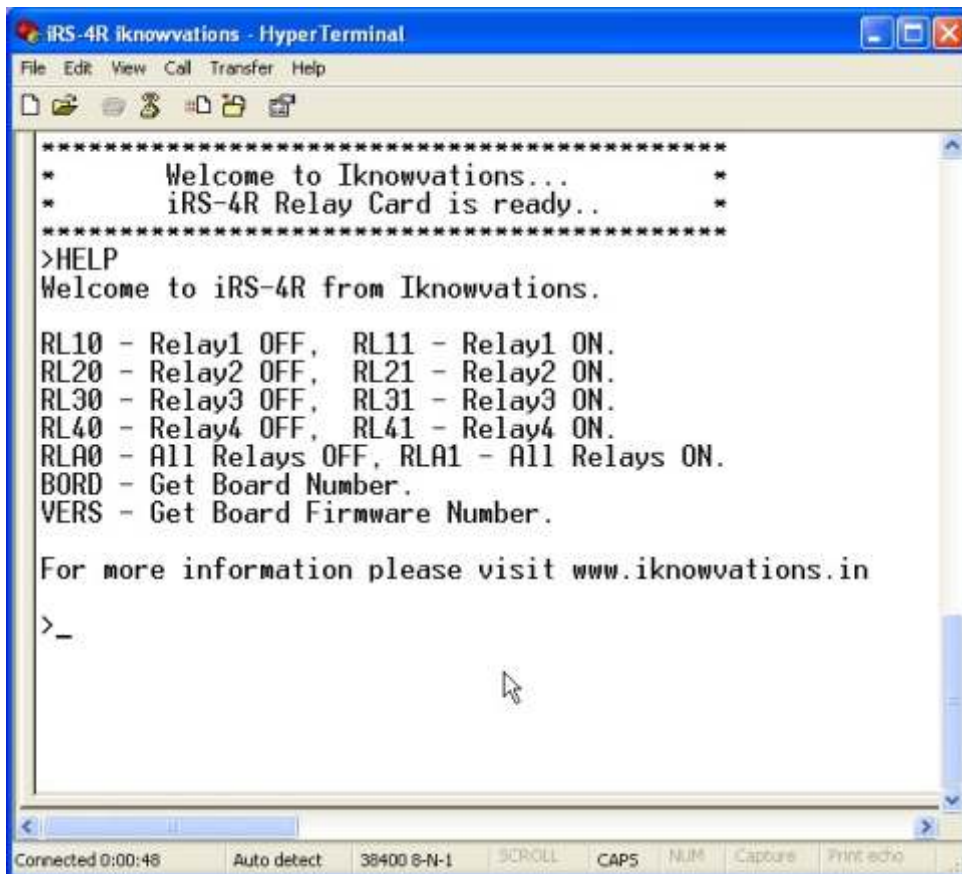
iRS-4R iknowvations - HyperTerminal

File Edit View Call Transfer Help

****************************************
* Welcome to Iknowvations... *
* iRS-4R Relay Card is ready.. *
****************************************
>HELP
Welcome to iRS-4R from Iknowvations.

RL10 - Relay1 OFF, RL11 - Relay1 ON.
RL20 - Relay2 OFF, RL21 - Relay2 ON.
RL30 - Relay3 OFF, RL31 - Relay3 ON.
RL40 - Relay4 OFF, RL41 - Relay4 ON.
RLA0 - All Relays OFF, RLA1 - All Relays ON.
BORD - Get Board Number.
VERS - Get Board Firmware Number.

For more information please visit www.iknowvations.in

>_

Connected 0:00:48 Auto detect 38400 8-N-1 SCROLL CAPS NUM Capture Print echo